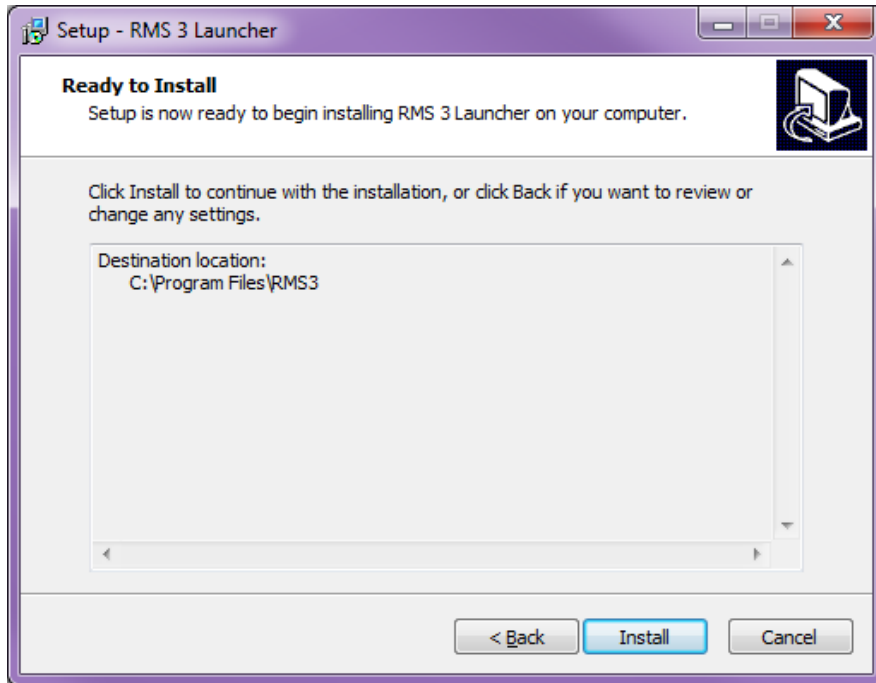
Setup - RMS 3 Launcher

Ready to Install
Setup is now ready to begin installing RMS 3 Launcher on your computer.

Click Install to continue with the installation, or click Back if you want to review or change any settings.

Destination location:
C:\Program Files\RMS3

< Back Install Cancel